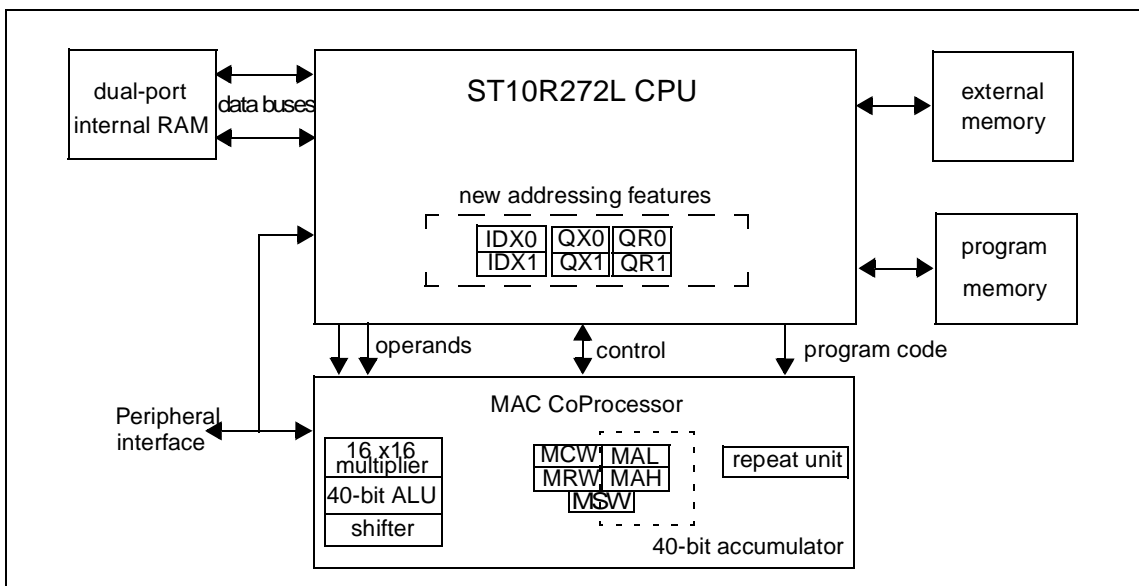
dual-port internal RAM

data buses

ST10R272L CPU

external memory

new addressing features

IDX0
IDX1
QX0
QX1
QR0
QR1

program memory

operands

control

program code

Peripheral interface

MAC CoProcessor

16 x16 multiplier
40-bit ALU
shifter

MCW
MRW
MAL
MAH
MSW

repeat unit

40-bit accumulator